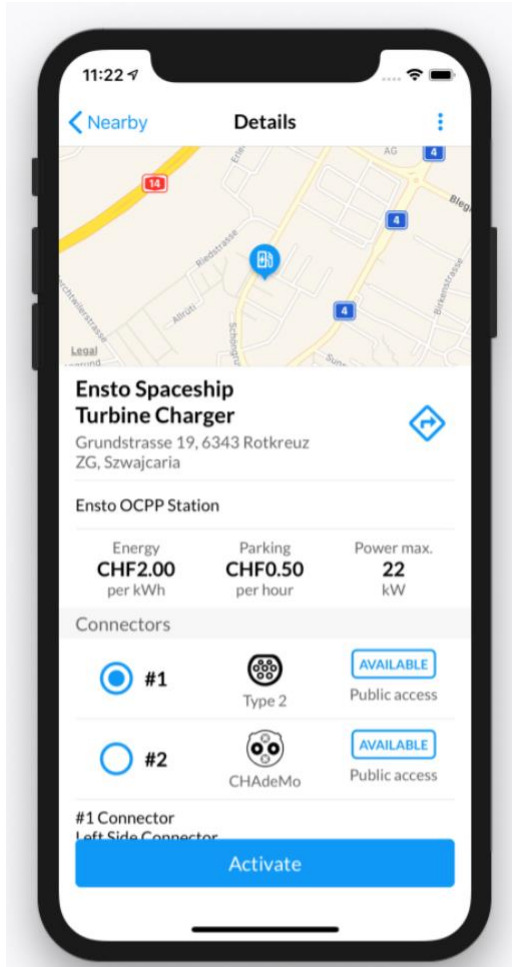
11:22

Nearby
Details

AG
4
14
Bleg
4
Riedstrasse
Alkruti
4
Birkenstrasse
Legal

Ensto Spaceship Turbine Charger
Grundstrasse 19, 6343 Rotkreuz ZG, Szwajcaria

Ensto OCPP Station

| Energy | Parking | Power max. |
|---|---|---|
| CHF2.00 | CHF0.50 | 22 |
| per kWh | per hour | kW |

Connectors

#1 Type 2 AVAILABLE Public access

#2 CHAdeMo AVAILABLE Public access

#1 Connector
Left Side Connector

Activate